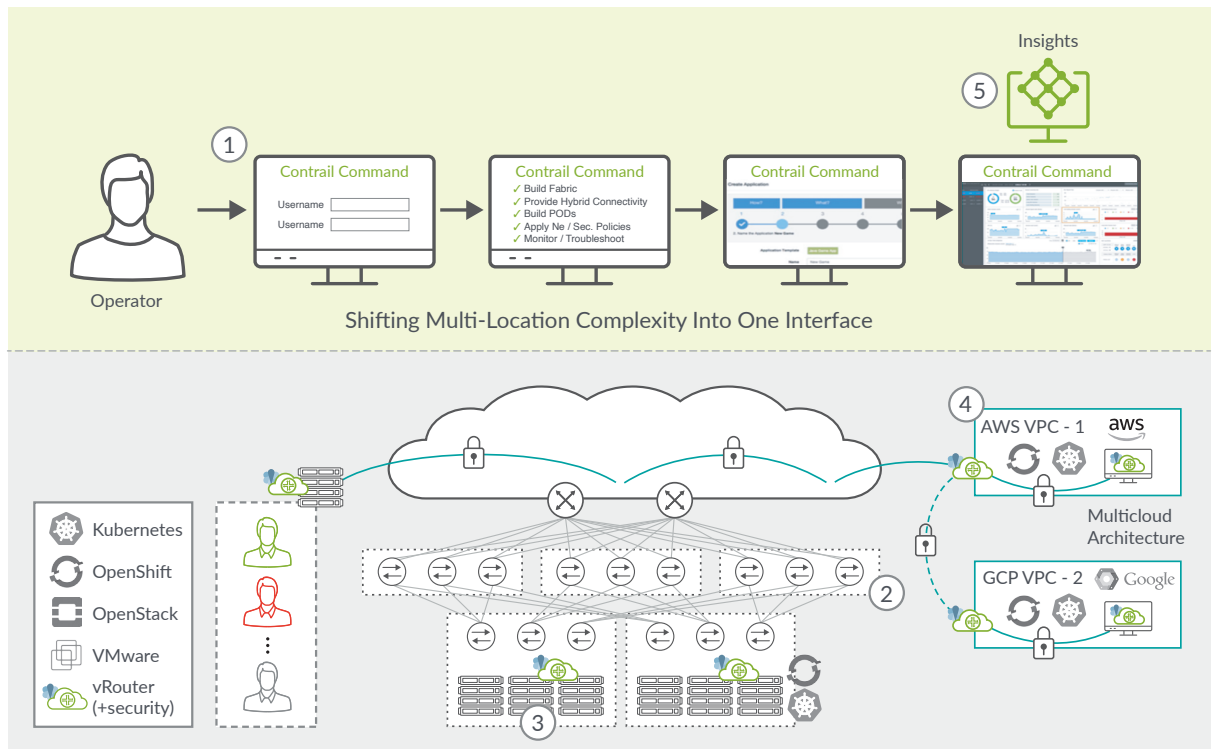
Insights

5

1

Contrail Command
Username
Username

Contrail Command
✓ Build Fabric
✓ Provide Hybrid Connectivity
✓ Build PODs
✓ Apply Ne / Sec. Policies
✓ Monitor / Troubleshoot

Contrail Command
Create Application

Contrail Command

Operator

Shifting Multi-Location Complexity Into One Interface

4
AWS VPC - 1
aws

Multicloud Architecture

GCP VPC - 2
Google

Kubernetes
OpenShift
OpenStack
VMware
vRouter (+security)

2

3